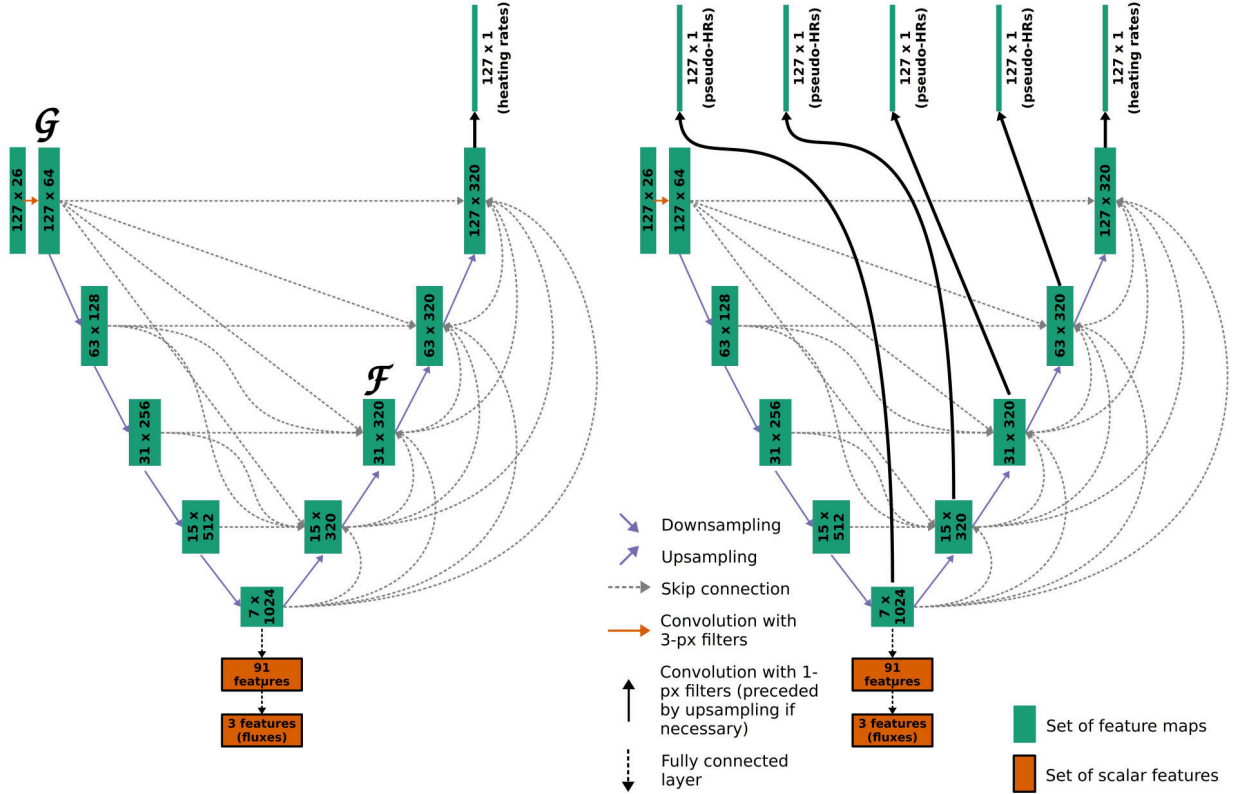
127 x 1 (heating rates)

$\mathcal{G}$

127 x 26

127 x 64

127 x 320

63 x 128

63 x 320

$\mathcal{F}$

31 x 256

31 x 320

15 x 512

15 x 320

7 x 1024

91 features

3 features (fluxes)

127 x 1 (pseudo-HRs)

127 x 1 (pseudo-HRs)

127 x 1 (pseudo-HRs)

127 x 1 (pseudo-HRs)

127 x 1 (heating rates)

127 x 26

127 x 64

127 x 320

63 x 128

63 x 320

31 x 256

31 x 320

15 x 512

15 x 320

7 x 1024

91 features

3 features (fluxes)

Downsampling

Upsampling

Skip connection

Convolution with 3-px filters

Convolution with 1-px filters (preceded by upsampling if necessary)

Fully connected layer

Set of feature maps

Set of scalar features